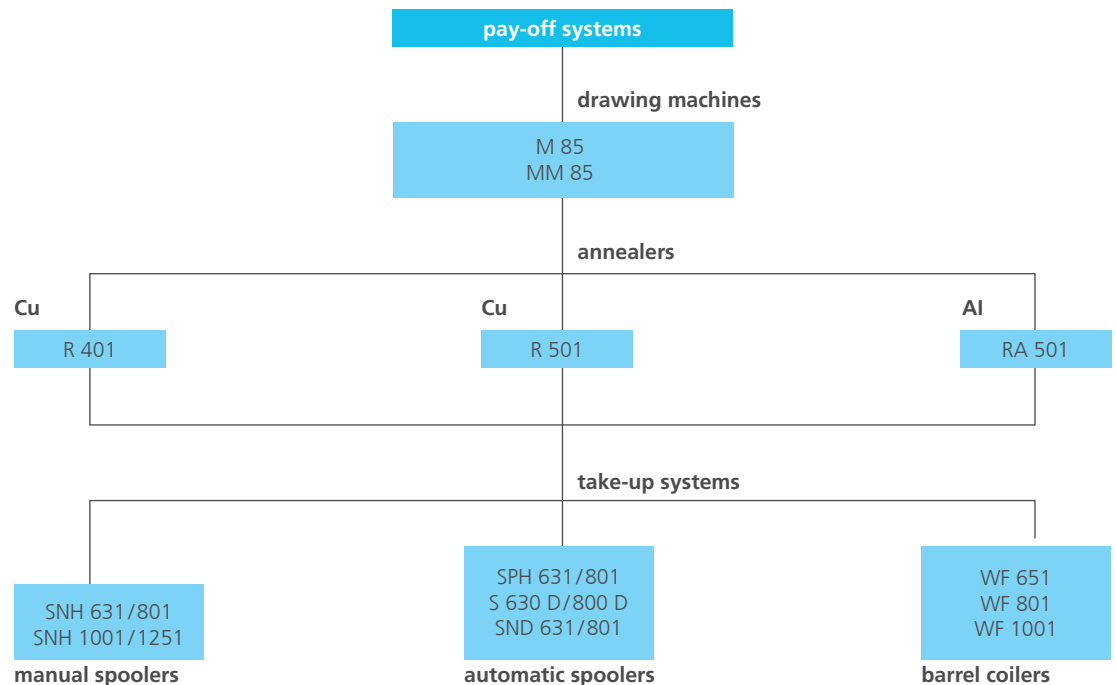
pay-off systems

drawing machines

M 85
MM 85

annealers

Cu
R 401

Cu
R 501

Al
RA 501

take-up systems

SNH 631/801
SNH 1001/1251
manual spoolers

SPH 631/801
S 630 D/800 D
SND 631/801
automatic spoolers

WF 651
WF 801
WF 1001
barrel coilers